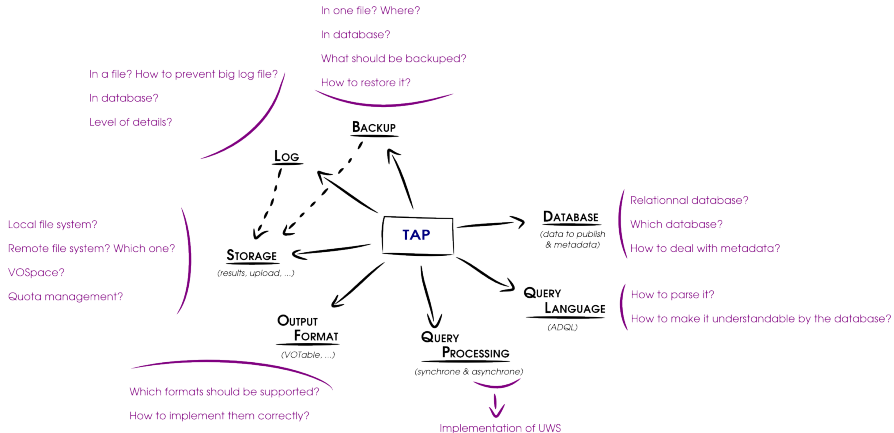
In one file? Where?

In database?

What should be backuped?

How to restore it?

In a file? How to prevent big log file?

In database?

Level of details?

BACKUP

LOG

TAP

DATABASE
(data to publish & metadata)

Relationnal database?

Which database?

How to deal with metadata?

Local file system?

Remote file system? Which one?

VOSpace?

Quota management?

STORAGE
(results, upload, ...)

QUERY LANGUAGE
(ADQL)

How to parse it?

How to make it understandable by the database?

OUTPUT FORMAT
(VOTable, ...)

QUERY PROCESSING
(synchrone & asynchrone)

Which formats should be supported?

How to implement them correctly?

Implementation of UWS